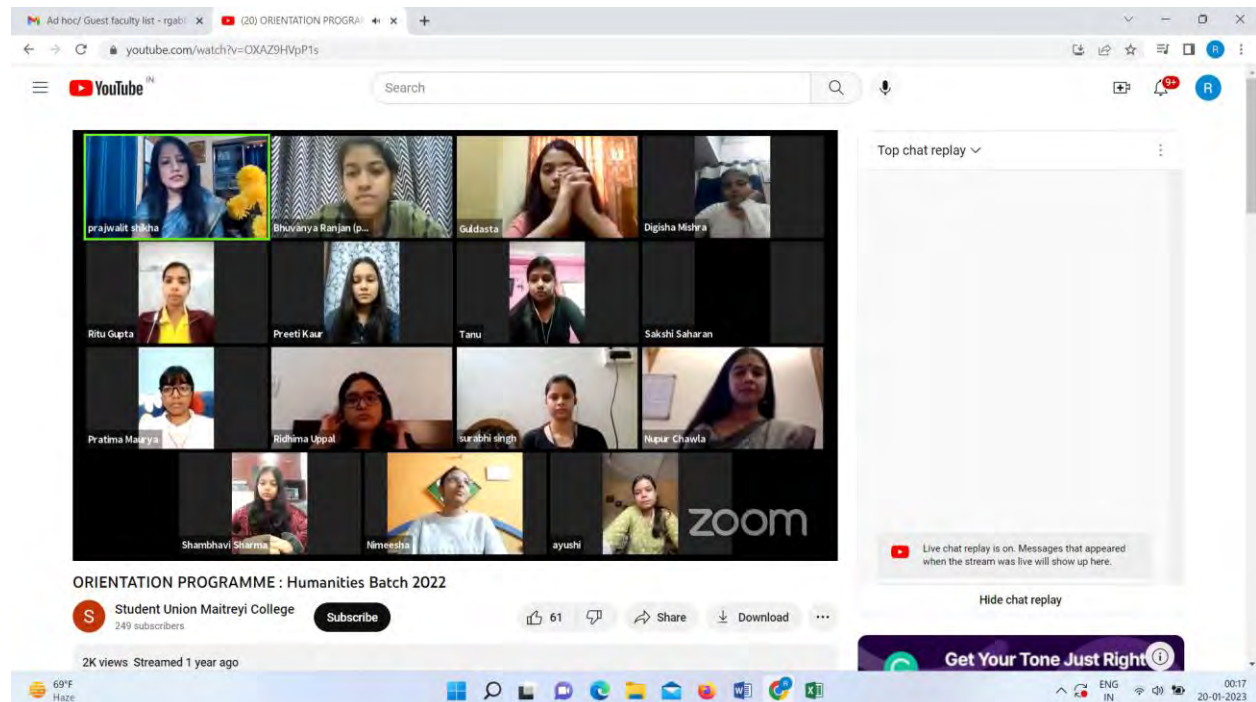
Ad hoc/ Guest faculty list - rgab| ×
(20) ORIENTATION PROGRA ×
+

youtube.com/watch?v=OXAZ9HVpP1s

YouTube IN
Search

9+
R

prajwalit shikha
Bhuvanya Ranjan (p...
Guldasta
Digisha Mishra
Ritu Gupta
Preeti Kaur
Tanu
Sakshi Saharan
Pratima Maurya
Ridhima Uppal
surabhi singh
Nupur Chawla
Shambhavi Sharma
Nimeesha
ayushi
zoom

Top chat replay

Live chat replay is on. Messages that appeared when the stream was live will show up here.

Hide chat replay

ORIENTATION PROGRAMME : Humanities Batch 2022

S
Student Union Maitreyi College
249 subscribers
Subscribe
61
Share
Download
...

2K views Streamed 1 year ago

Get Your Tone Just Right

69°F
Haze

ENG
IN
00:17
20-01-2023